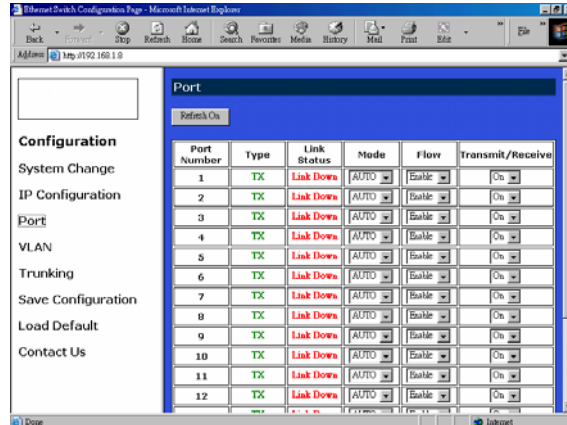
Ethernet Switch Configuration Page - Microsoft Internet Explorer

Back Forward Stop Refresh Home Search Favorites Media History Mail Print Edit

File

Address http://192.168.1.8

Configuration

System Change

IP Configuration

Port

VLAN

Trunking

Save Configuration

Load Default

Contact Us

Port

Refresh On

| Port Number | Type | Link Status | Mode | Flow | Transmit/Receive |
|---|---|---|---|---|---|
| 1 | TX | Link Down | AUTO | Enable | On |
| 2 | TX | Link Down | AUTO | Enable | On |
| 3 | TX | Link Down | AUTO | Enable | On |
| 4 | TX | Link Down | AUTO | Enable | On |
| 5 | TX | Link Down | AUTO | Enable | On |
| 6 | TX | Link Down | AUTO | Enable | On |
| 7 | TX | Link Down | AUTO | Enable | On |
| 8 | TX | Link Down | AUTO | Enable | On |
| 9 | TX | Link Down | AUTO | Enable | On |
| 10 | TX | Link Down | AUTO | Enable | On |
| 11 | TX | Link Down | AUTO | Enable | On |
| 12 | TX | Link Down | AUTO | Enable | On |

Done

Internet